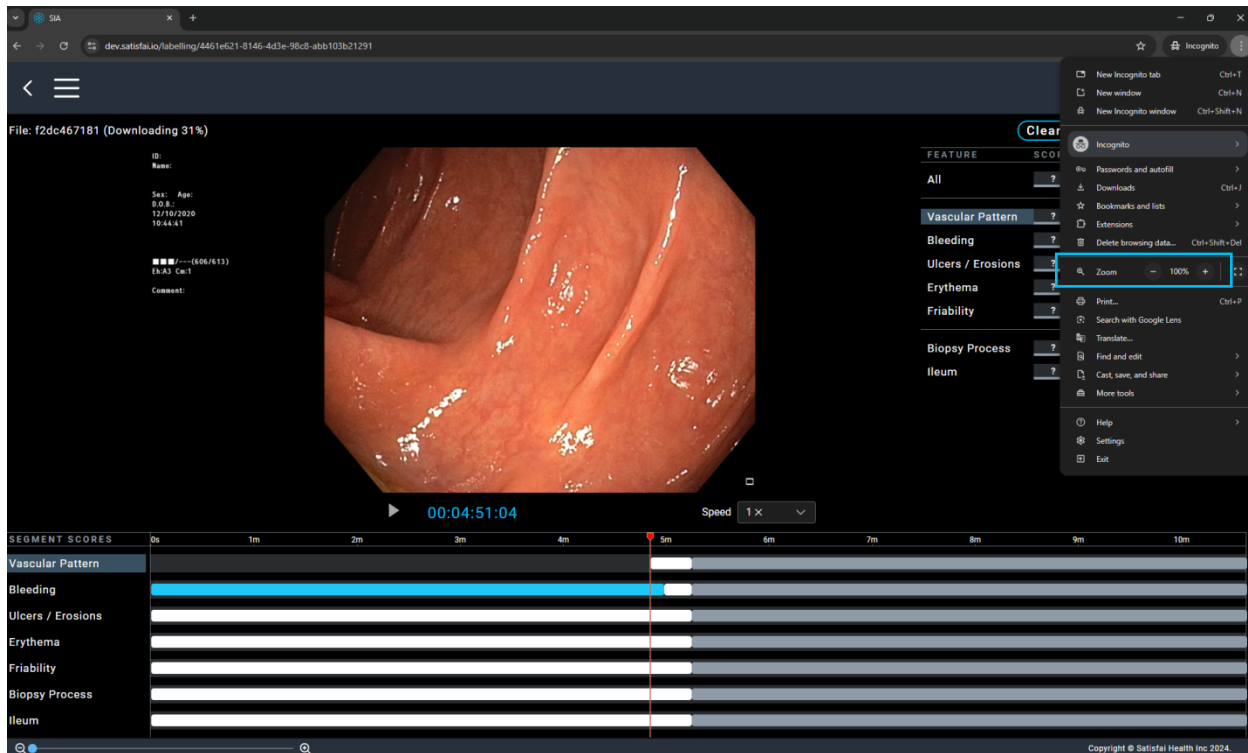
SIA

dev.satisfai.io/labelling/4461e621-8146-4d3e-98c8-abb103b21291

Incognito

File: f2dc467181 (Downloading 31%)

ID:
Name:

Sex: Age:
D.O.B.:
12/10/2020
10:44:41

■■■/---(606/613)
Eh:A3 Cm:1

Comment:

Clear

FEATURE SCO

All ?

Vascular Pattern ?

Bleeding ?

Ulcers / Erosions ?

Erythema ?

Friability ?

Biopsy Process ?

Ileum ?

New Incognito tab Ctrl+T
New window Ctrl+N
New Incognito window Ctrl+Shift+N

Incognito

Passwords and autofill
Downloads Ctrl+J
Bookmarks and lists
Extensions
Delete browsing data... Ctrl+Shift+Del

Zoom − 100% +

Print... Ctrl+P
Search with Google Lens
Translate...
Find and edit
Cast, save, and share
More tools

Help
Settings
Exit

00:04:51:04

Speed 1×

SEGMENT SCORES 0s 1m 2m 3m 4m 5m 6m 7m 8m 9m 10m

Vascular Pattern
Bleeding
Ulcers / Erosions
Erythema
Friability
Biopsy Process
Ileum

Copyright © Satisfai Health Inc 2024.